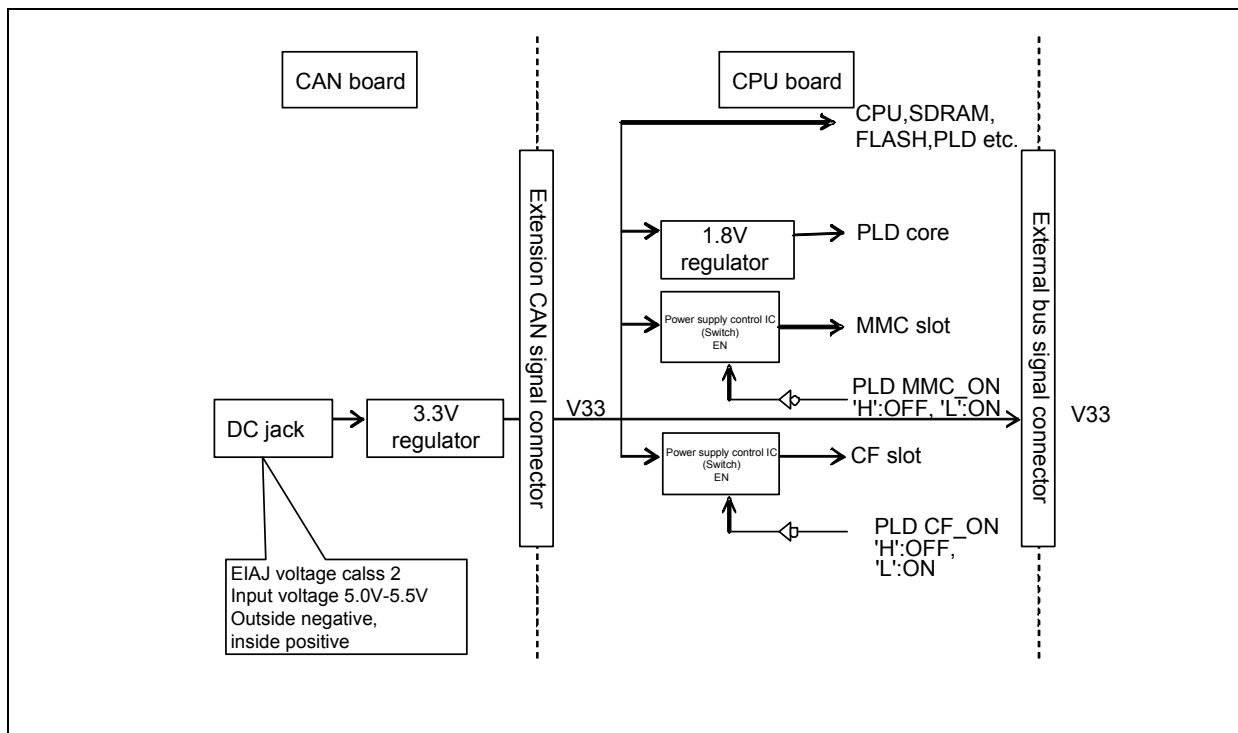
CAN board

CPU board

CPU,SDRAM, FLASH,PLD etc.

Extension CAN signal connector

1.8V regulator

PLD core

Power supply control IC (Switch) EN

MMC slot

PLD MMC_ON 'H':OFF, 'L':ON

External bus signal connector

DC jack

3.3V regulator

V33

V33

Power supply control IC (Switch) EN

CF slot

PLD CF_ON 'H':OFF, 'L':ON

EIAJ voltage calss 2
Input voltage 5.0V-5.5V
Outside negative, inside positive